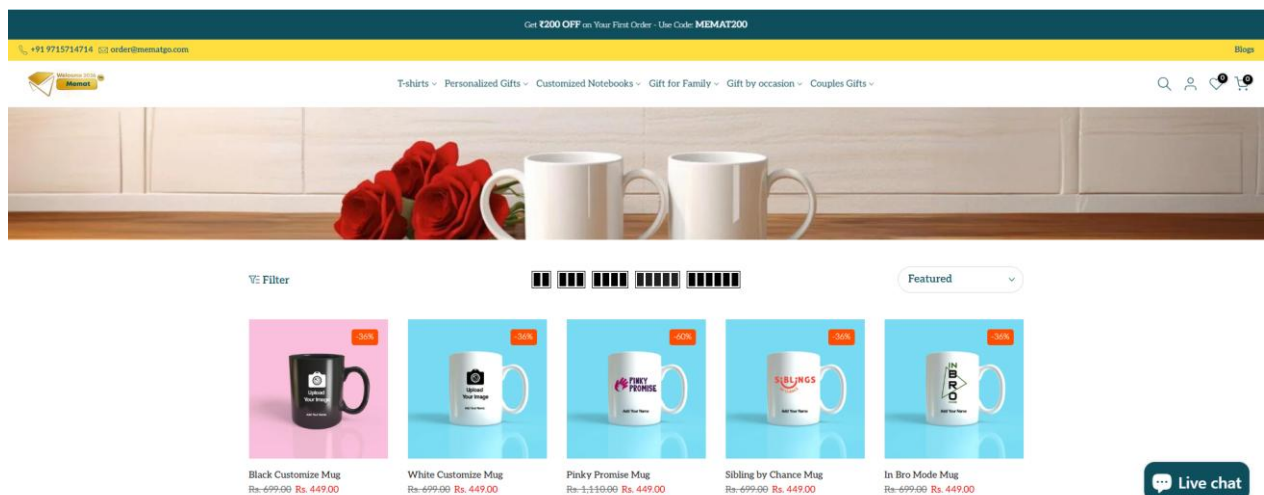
Get ₹200 OFF on Your First Order - Use Code: MEMAT200

+91 9715714714 order@ematgo.com

Blogs

Welcome 2024 Memat

T-shirts Personalized Gifts Customized Notebooks Gift for Family Gift by occasion Couples Gifts

0 0

Filter

Featured

-36%

Upload Your Image

-36%

Upload Your Image

Add Your Name

-60%

PINKY PROMISE

Add Your Name

-36%

SIBLINGS

Add Your Name

-36%

IN BRO

Add Your Name

Black Customize Mug
Rs. 699.00 Rs. 449.00

White Customize Mug
Rs. 699.00 Rs. 449.00

Pinky Promise Mug
Rs. 1,110.00 Rs. 449.00

Sibling by Chance Mug
Rs. 699.00 Rs. 449.00

In Bro Mode Mug
Rs. 699.00 Rs. 449.00

Live chat